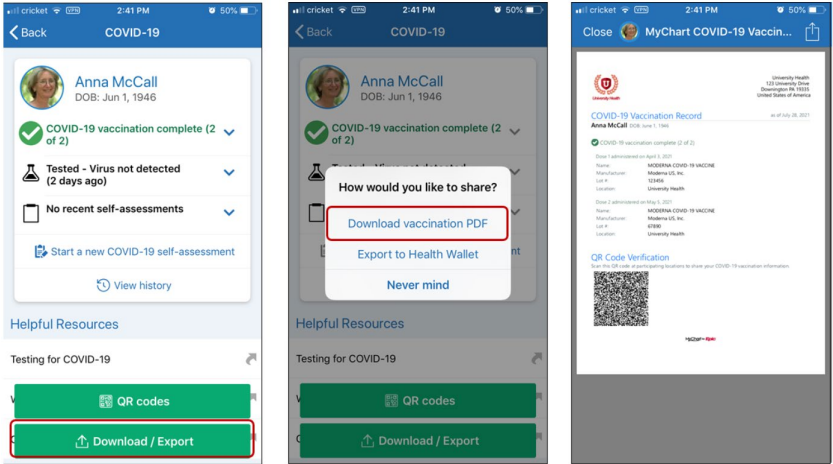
cricket VPN 2:41 PM 50%

Back COVID-19

Anna McCall
DOB: Jun 1, 1946

COVID-19 vaccination complete (2 of 2)

Tested - Virus not detected (2 days ago)

No recent self-assessments

Start a new COVID-19 self-assessment

View history

Helpful Resources

Testing for COVID-19

QR codes

Download / Export

cricket VPN 2:41 PM 50%

Back COVID-19

Anna McCall
DOB: Jun 1, 1946

COVID-19 vaccination complete (2 of 2)

How would you like to share?

Download vaccination PDF

Export to Health Wallet

Never mind

Helpful Resources

Testing for COVID-19

QR codes

Download / Export

cricket VPN 2:41 PM 50%

Close MyChart COVID-19 Vaccin...

University Health

University Health
123 University Drive
Downington PA 19335
United States of America

COVID-19 Vaccination Record

as of July 28, 2021

Anna McCall DOB: June 1, 1946

COVID-19 vaccination complete (2 of 2)

Dose 1 administered on April 3, 2021
Name: MODERNA COVID-19 VACCINE
Manufacturer: Moderna US, Inc.
Lot #: 123456
Location: University Health

Dose 2 administered on May 5, 2021
Name: MODERNA COVID-19 VACCINE
Manufacturer: Moderna US, Inc.
Lot #: 67890
Location: University Health

QR Code Verification

Scan this QR code at participating locations to share your COVID-19 vaccination information.

MyChart by Epic